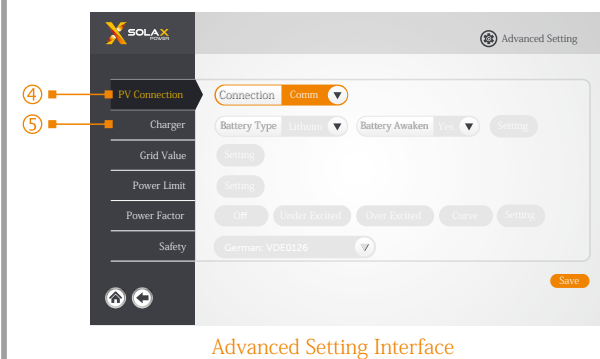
SOLAX POWER

Advanced Setting

④ PV Connection

⑤ Charger

Grid Value

Power Limit

Power Factor

Safety

Connection Comm

Battery Type Lithium Battery Awaken Yes Setting

Setting

Setting

Off Under Excited Over Excited Curve Setting

German: VDE0126

Save

Advanced Setting Interface